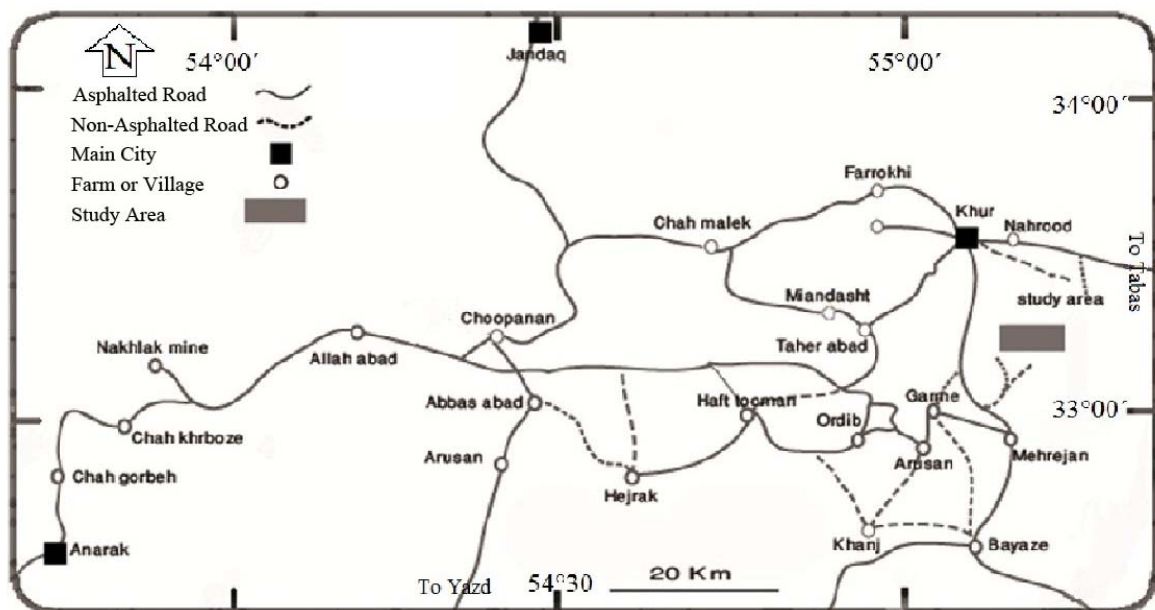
N
54°00′
Jandaq
55°00′
Asphalted Road
Non-Asphalted Road
Main City
Farm or Village
Study Area
34°00′
Farrokhi
Chah malek
Khur
Nahrood
To Tabas
Miandasht
study area
Choopanan
Taher abad
Nakhlak mine
Allah abad
Abbas abad
Haft toeman
Garme
33°00′
Ordib
Chah khrboze
Arusan
Arusan
Mehrejan
Chah gorbeh
Hejrak
Khanj
Bayaze
Anarak
To Yazd
54°30
20 Km